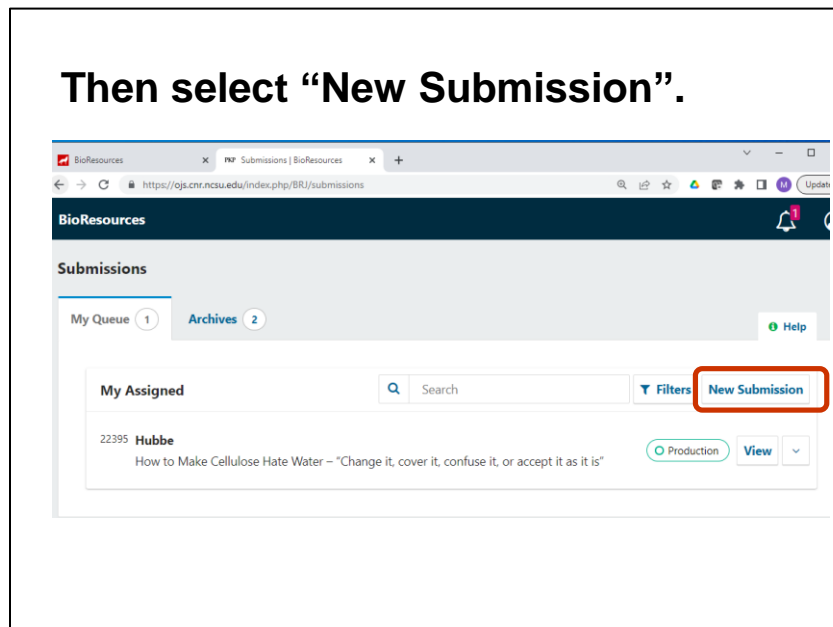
Then select “New Submission”.

BioResources ×
PKP Submissions | BioResources ×
+
https://ojs.cnr.ncsu.edu/index.php/BRJ/submissions
M
Updat

BioResources
1

Submissions

My Queue 1
Archives 2
Help

My Assigned
Search
Filters
New Submission

22395 Hubbe
How to Make Cellulose Hate Water – “Change it, cover it, confuse it, or accept it as it is”
Production
View